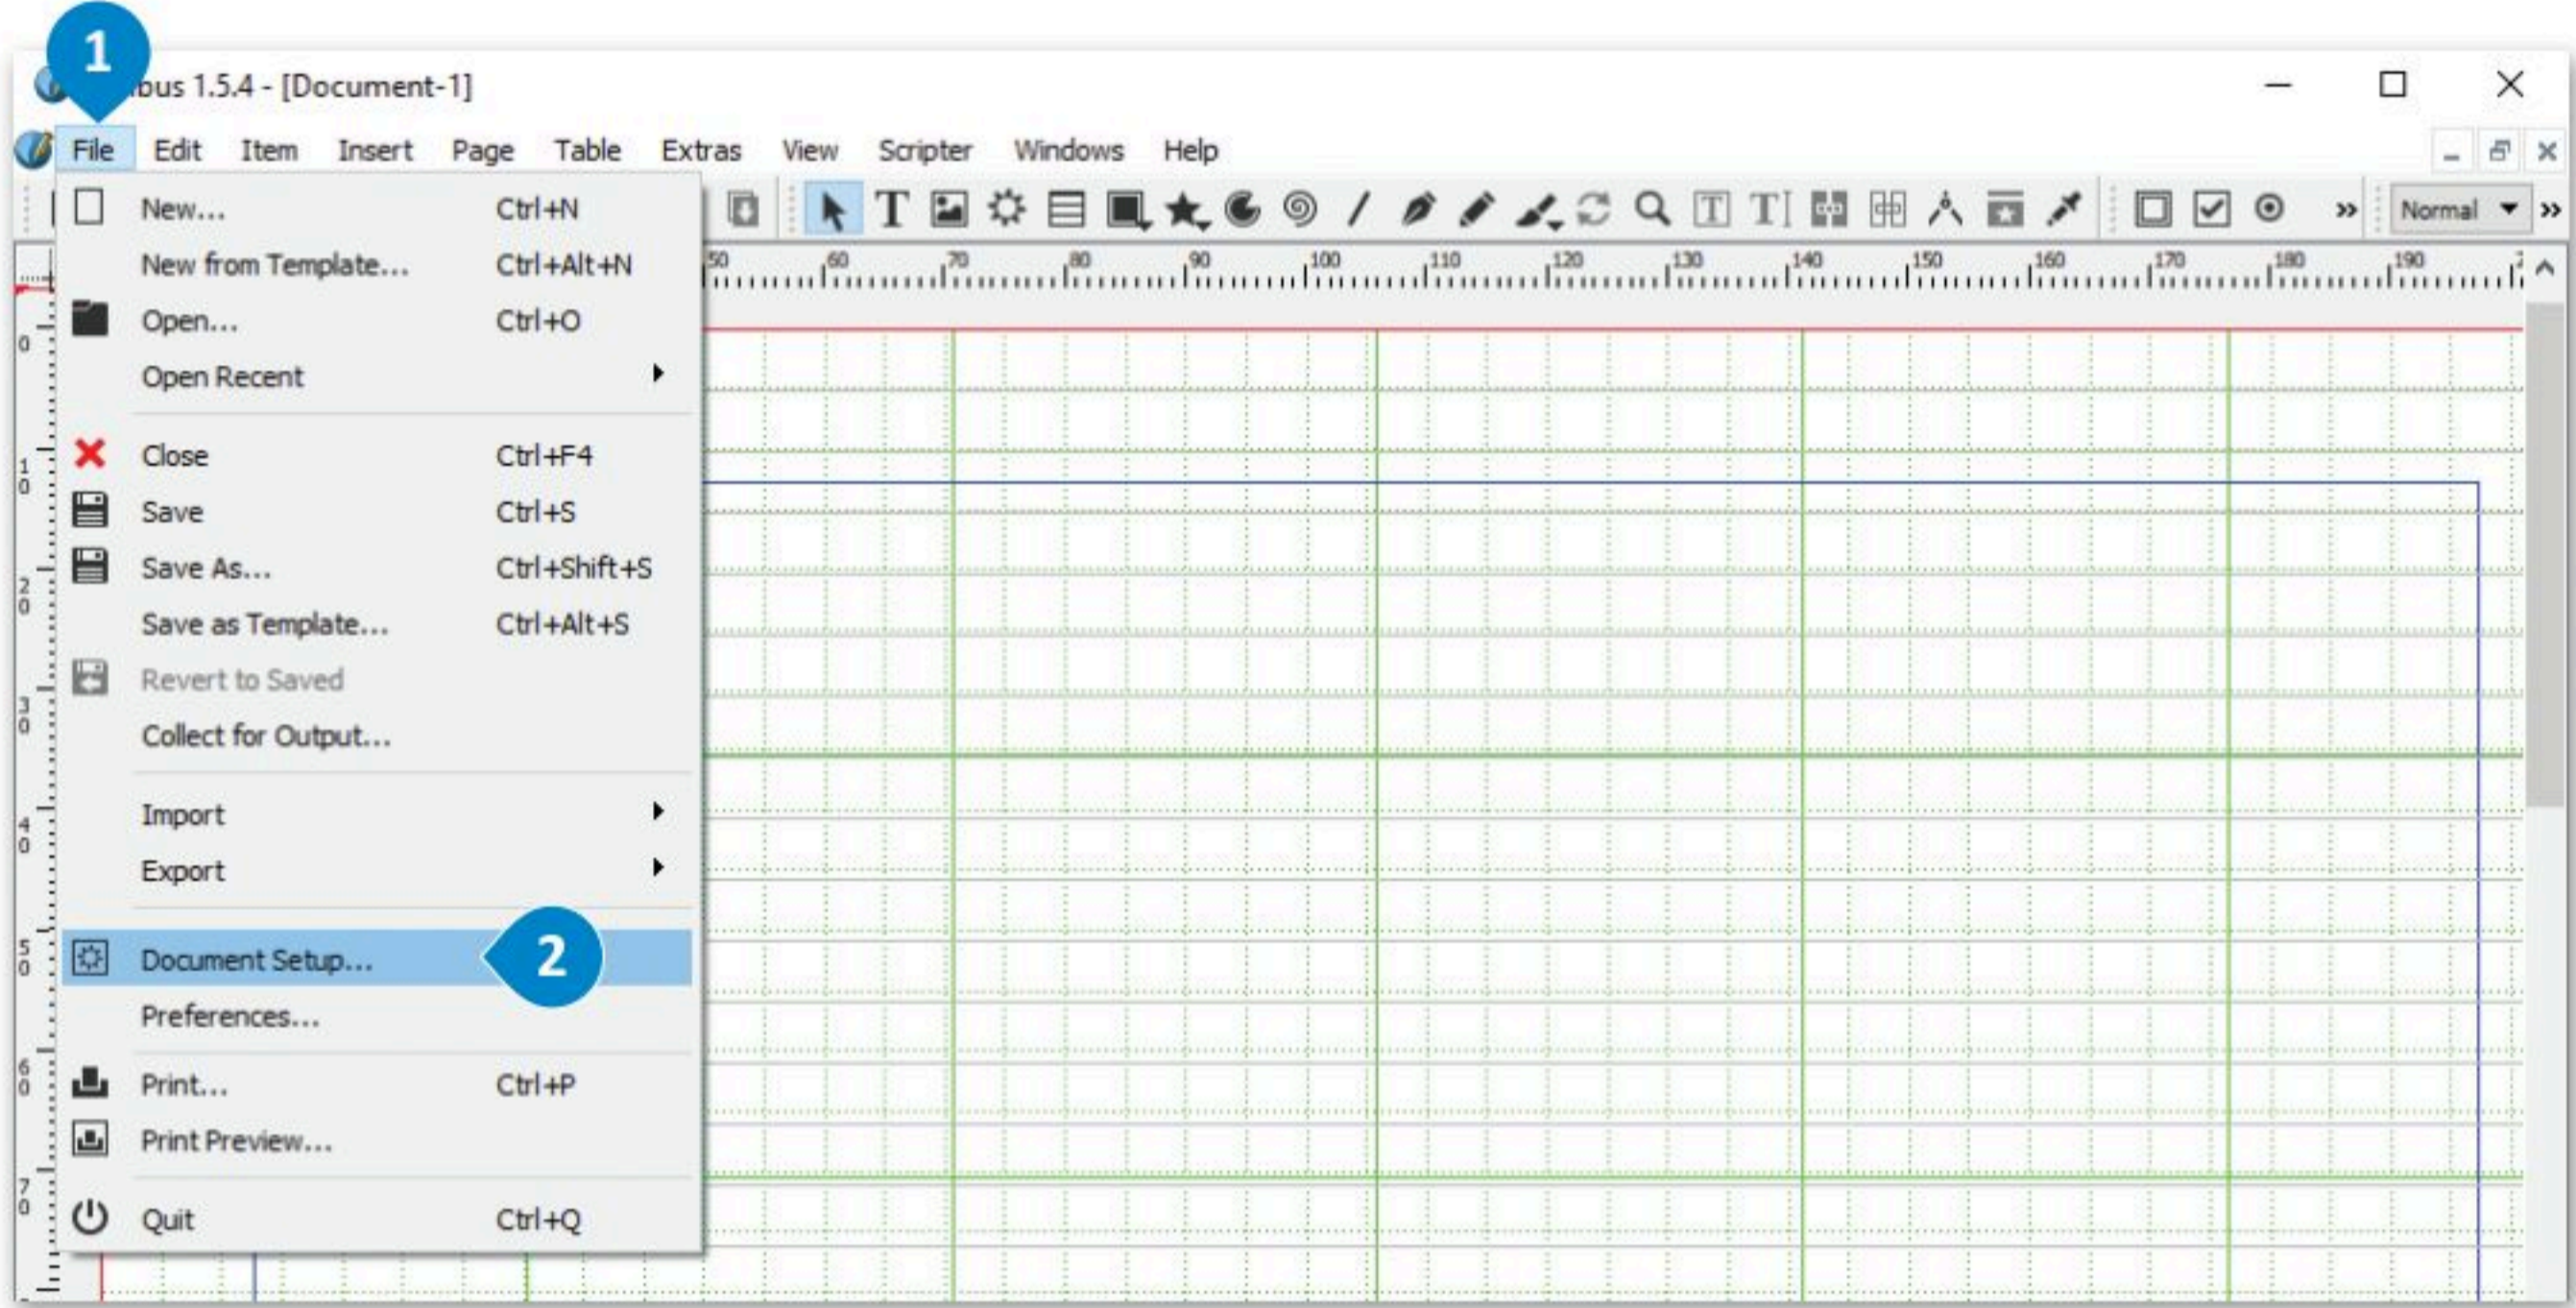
1

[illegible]bus 1.5.4 - [Document-1]

File Edit Item Insert Page Table Extras View Scripter Windows Help

Normal

50 60 70 80 90 100 110 120 130 140 150 160 170 180 190

| | |
|---|---|
| New... | Ctrl+N |
| New from Template... | Ctrl+Alt+N |
| Open... | Ctrl+O |
| Open Recent | |
| Close | Ctrl+F4 |
| Save | Ctrl+S |
| Save As... | Ctrl+Shift+S |
| Save as Template... | Ctrl+Alt+S |
| Revert to Saved | |
| Collect for Output... | |
| Import | |
| Export | |
| Document Setup... | |
| Preferences... | |
| Print... | Ctrl+P |
| Print Preview... | |
| Quit | Ctrl+Q |

2

0 10 20 30 40 50 60 70